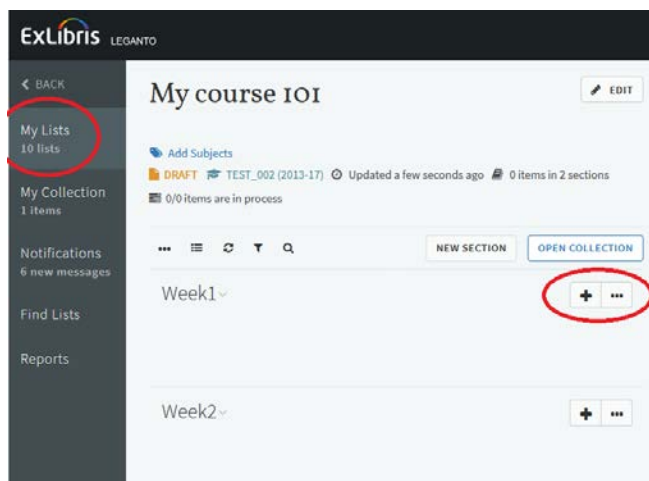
ExLibris LEGANTO

< BACK

My Lists
10 lists

My Collection
1 items

Notifications
6 new messages

Find Lists

Reports

My course 101

EDIT

Add Subjects

DRAFT TEST_002 (2013-17) Updated a few seconds ago 0 items in 2 sections

0/0 items are in process

NEW SECTION

OPEN COLLECTION

Week1

Week2